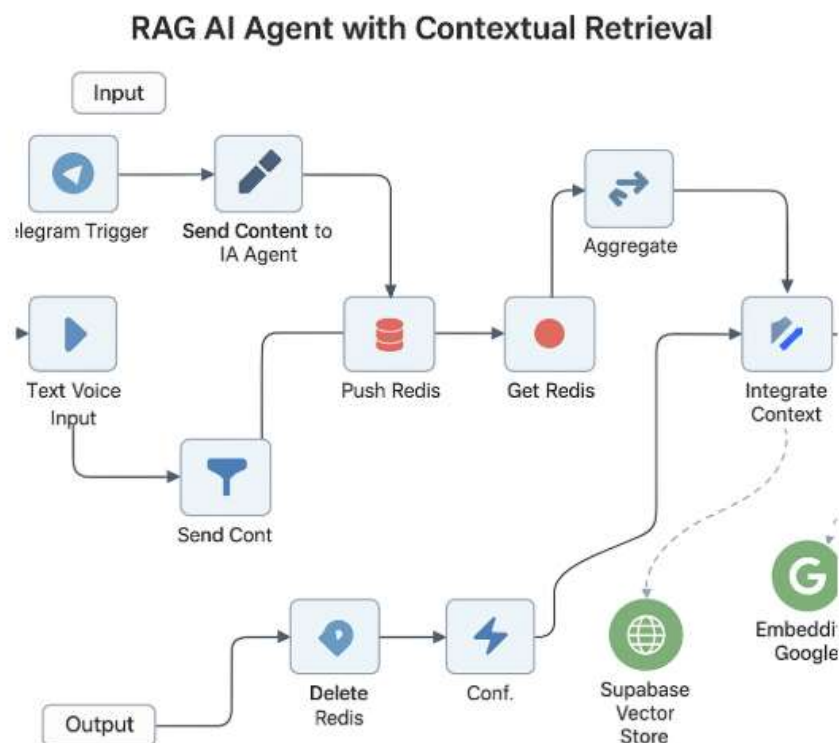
RAG AI Agent with Contextual Retrieval

Input

elegram Trigger

Send Content to IA Agent

Aggregate

Text Voice Input

Push Redis

Get Redis

Integrate Context

Send Cont

G

Embeddi Google

Supabase Vector Store

Delete Redis

Conf.

Output